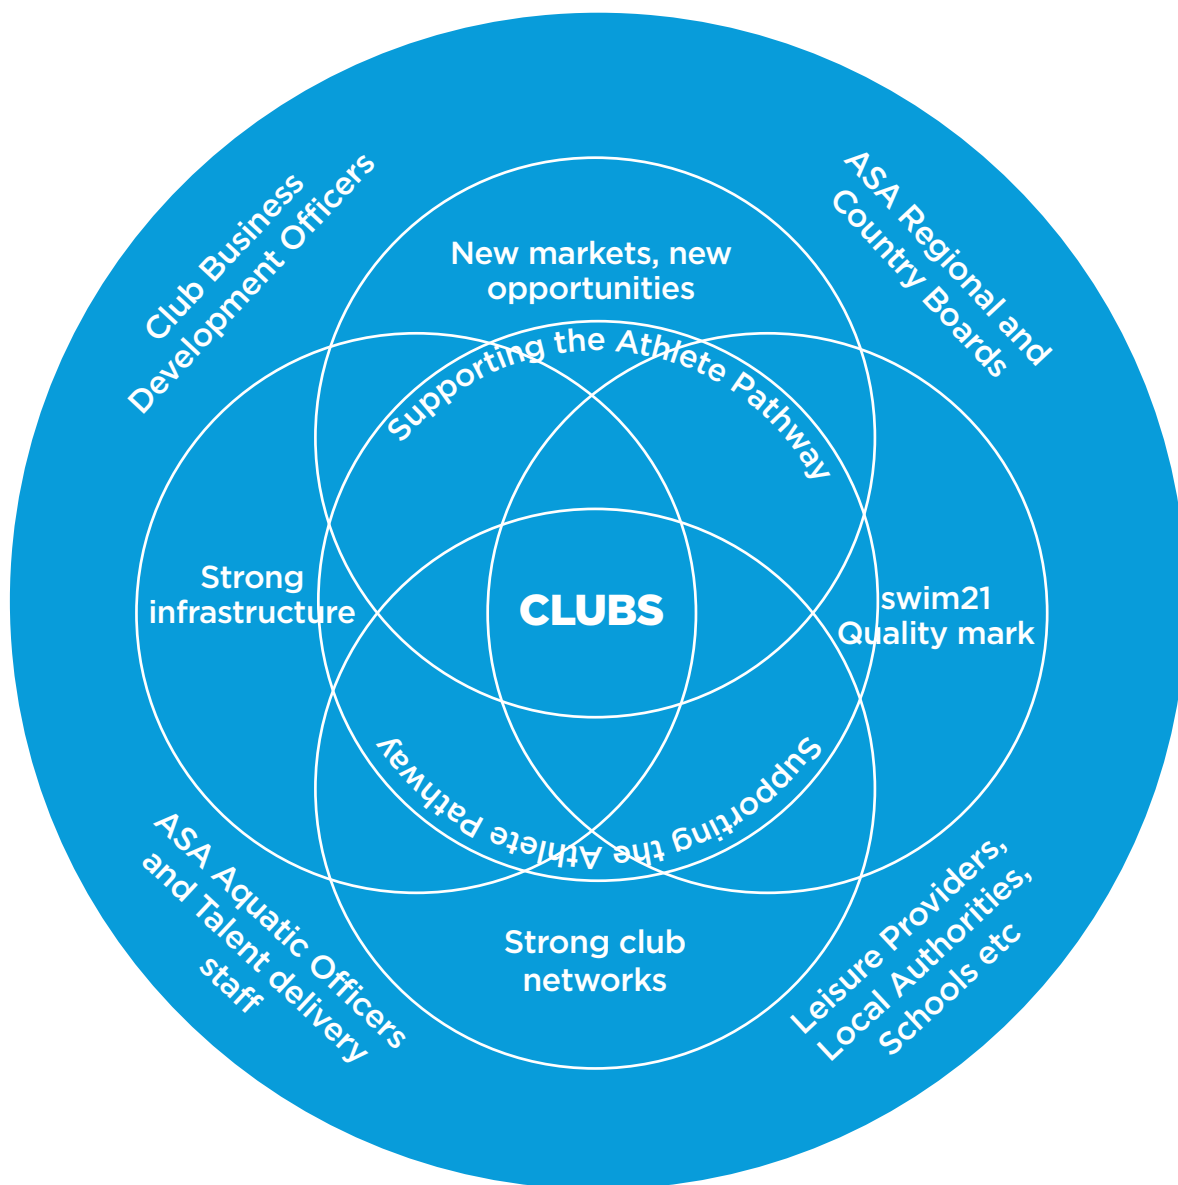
Club Business Development Officers

ASA Regional and Country Boards

New markets, new opportunities

Supporting the Athlete Pathway

Strong infrastructure

CLUBS

swim21 Quality mark

Supporting the Athlete Pathway

Supporting the Athlete Pathway

Strong club networks

ASA Aquatic Officers and Talent delivery staff

Leisure Providers, Local Authorities, Schools etc